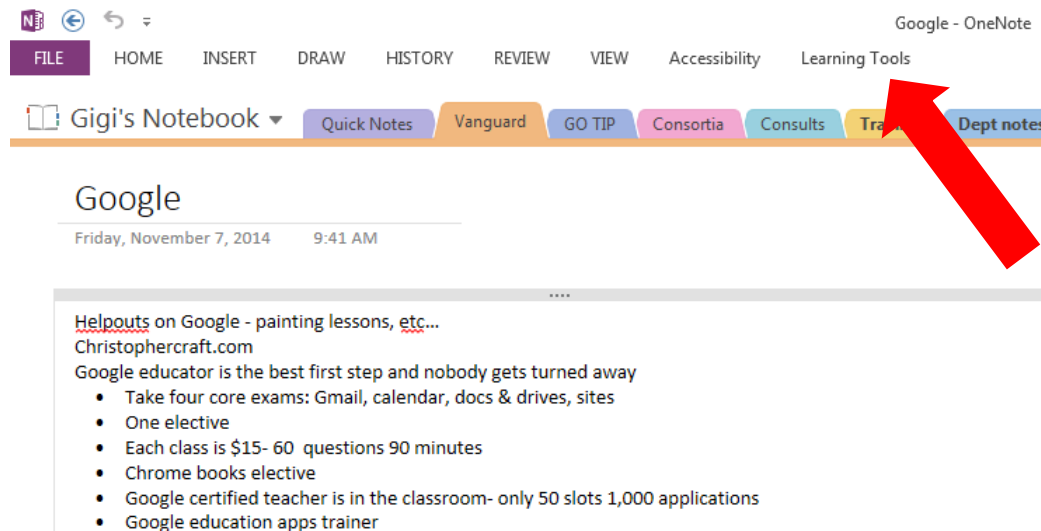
Google - OneNote

FILE HOME INSERT DRAW HISTORY REVIEW VIEW Accessibility Learning Tools

Gigi's Notebook

Quick Notes Vanguard GO TIP Consortia Consults Tra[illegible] Dept notes

Google

Friday, November 7, 2014 9:41 AM

Helpouts on Google - painting lessons, etc…
Christophercraft.com
Google educator is the best first step and nobody gets turned away

- Take four core exams: Gmail, calendar, docs & drives, sites
- One elective
- Each class is \$15- 60 questions 90 minutes
- Chrome books elective
- Google certified teacher is in the classroom- only 50 slots 1,000 applications
- Google education apps trainer